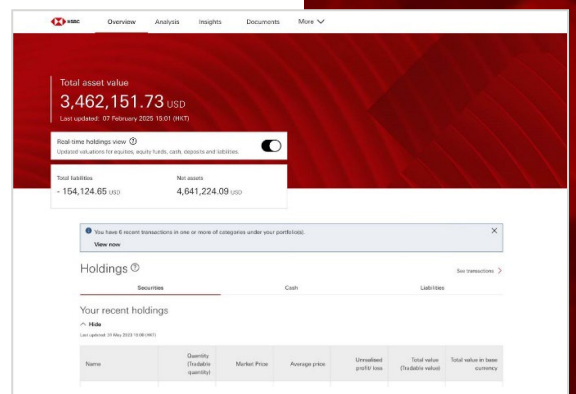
HSBC Overview Analysis Insights Documents More

Total asset value
3,462,151.73 USD
Last updated: 07 February 2025 15:01 (HKT)

Real-time holdings view ⓘ
Updated valuations for equities, equity funds, cards, deposits and liabilities.

Total liabilities
- 154,124.65 USD

Net assets
4,641,224.09 USD

You have 6 recent transactions in one or more of categories under your portfolio(s).
View now

Holdings ⓘ

See transactions

Securities Cash Liabilities

Your recent holdings
Hide
Last updated: 31 May 2023 10:00 (HKT)

| Name | Quantity (Tradable quantity) | Market Price | Average price | Unrealised profit/ loss | Total value (Tradable value) | Total value in base currency |
|---|---|---|---|---|---|---|